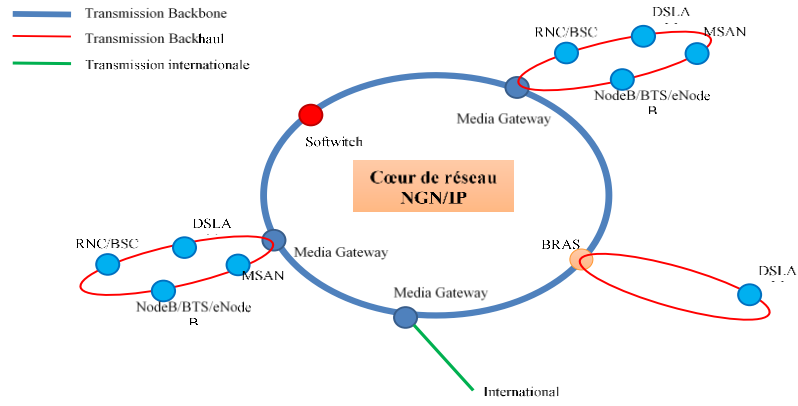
Transmission Backbone
Transmission Backhaul
Transmission internationale

RNC/BSC
DSLA
MSAN
NodeB/BTS/eNode B
Media Gateway

Softwitch

Cœur de réseau NGN/IP

RNC/BSC
DSLA
Media Gateway
MSAN
NodeB/BTS/eNode B

BRAS
DSLA

Media Gateway

International